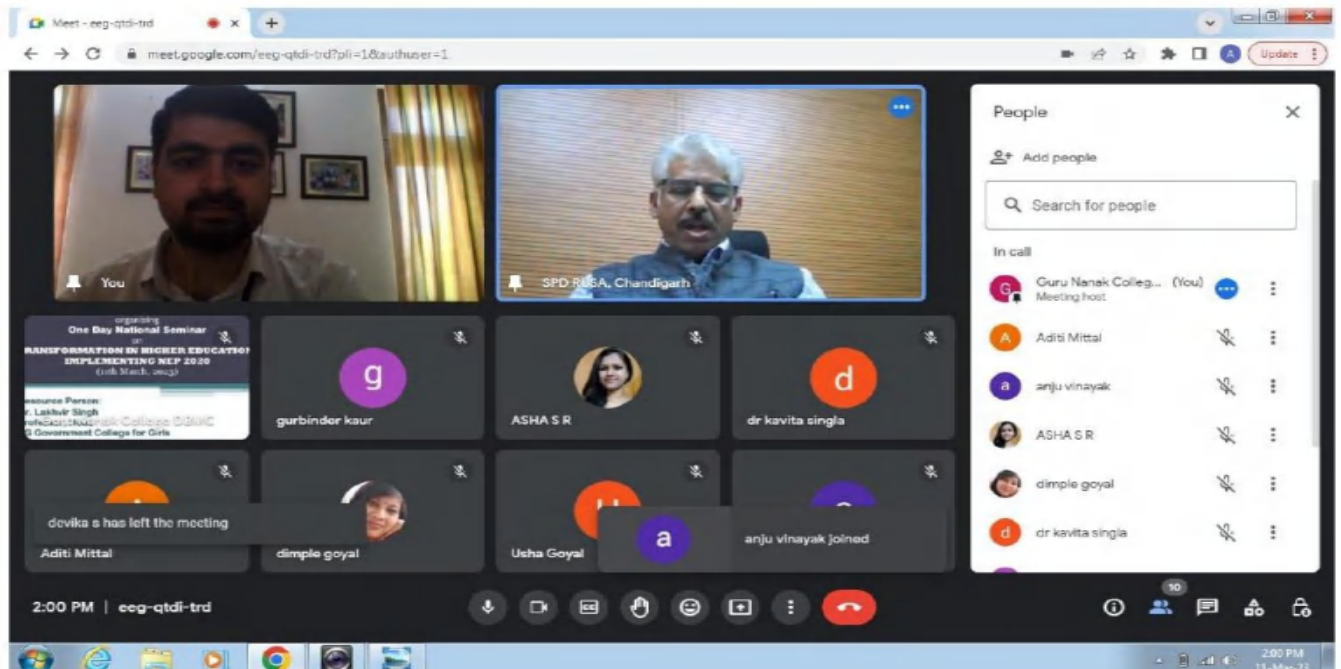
Meet - eeg-qtdi-trd

meet.google.com/eeg-qtdi-trd?pli=1&authuser=1

Update

You

SPD RUSA, Chandigarh

organising
One Day National Seminar
on
TRANSFORMATION IN HIGHER EDUCATION: IMPLEMENTING NEP 2020
(11th March, 2023)

Resource Person:
Dr. Lakhvir Singh
Professor
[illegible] Government College for Girls

Guru Nanak College DBMC

g

gurbinder kaur

ASHA S R

d

dr kavita singla

devika s has left the meeting

Aditi Mittal

dimple goyal

Usha Goyal

a

anju vinayak joined

2:00 PM | eeg-qtdi-trd

People

Add people

Search for people

In call

Guru Nanak Colleg... (You)
Meeting host

Aditi Mittal

anju vinayak

ASHA S R

dimple goyal

dr kavita singla

10

2:00 PM
11-Mar-23